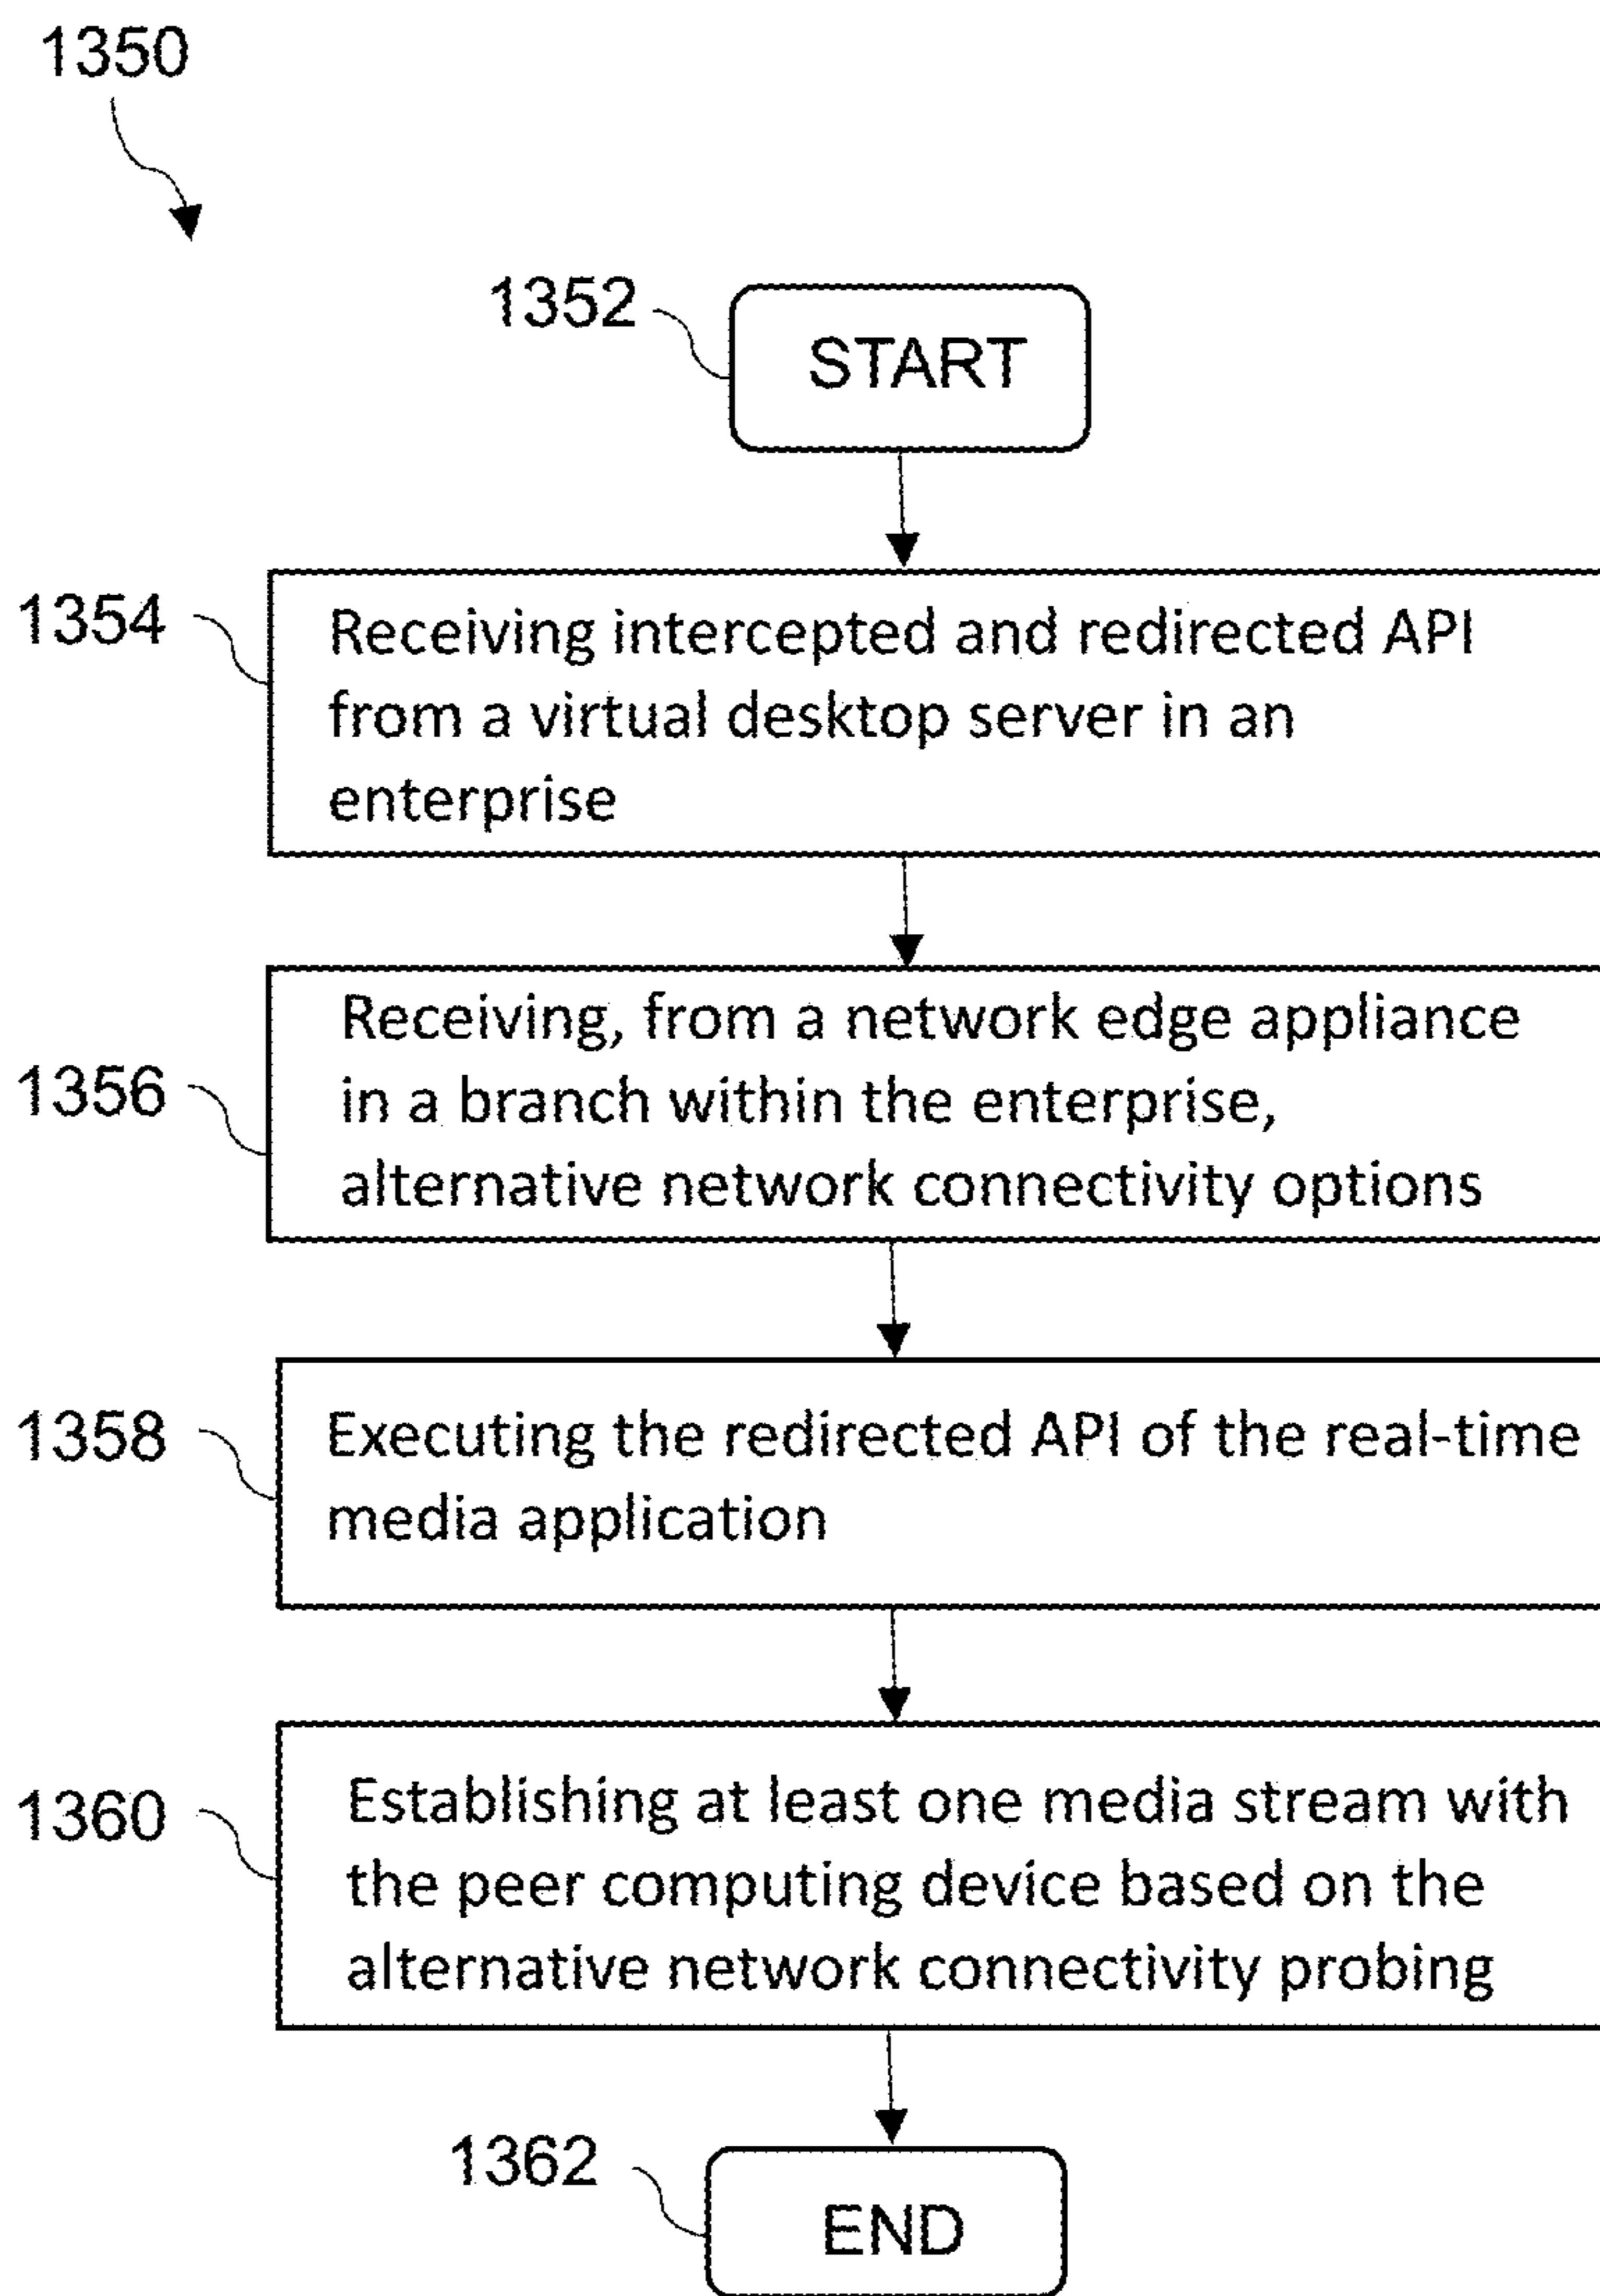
1350

1352

START

1354

Receiving intercepted and redirected API from a virtual desktop server in an enterprise

1356

Receiving, from a network edge appliance in a branch within the enterprise, alternative network connectivity options

1358

Executing the redirected API of the real-time media application

1360

Establishing at least one media stream with the peer computing device based on the alternative network connectivity probing

1362

END